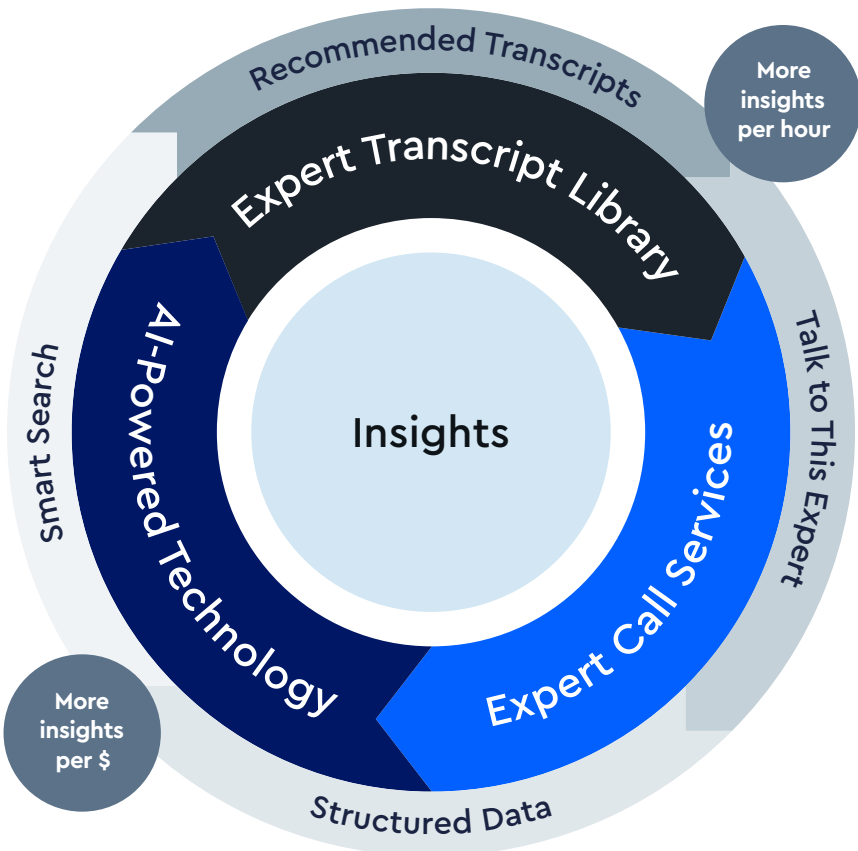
Recommended Transcripts

More insights per hour

Expert Transcript Library

Smart Search

AI-Powered Technology

Insights

Expert Call Services

Talk to This Expert

More insights per $

Structured Data